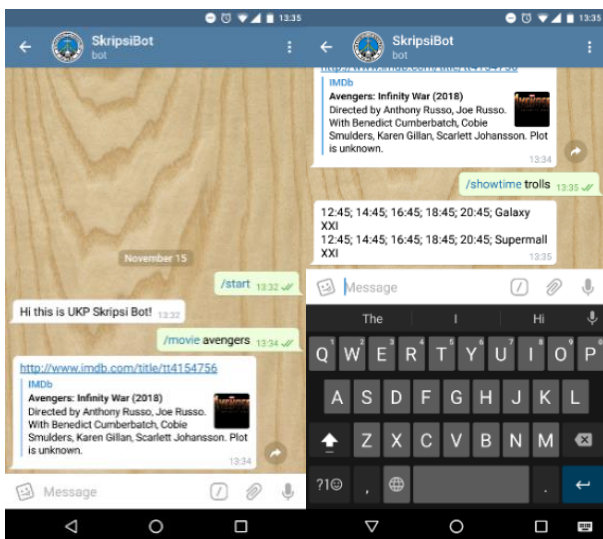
13:35

SkripsiBot
bot

November 15

/start 13:32

Hi this is UKP Skripsi Bot! 13:32

/movie avengers 13:34

http://www.imdb.com/title/tt4154756

IMDb
Avengers: Infinity War (2018)
Directed by Anthony Russo, Joe Russo. With Benedict Cumberbatch, Cobie Smulders, Karen Gillan, Scarlett Johansson. Plot is unknown.
13:34

Message

13:35

SkripsiBot
bot

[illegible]

IMDb
Avengers: Infinity War (2018)
Directed by Anthony Russo, Joe Russo. With Benedict Cumberbatch, Cobie Smulders, Karen Gillan, Scarlett Johansson. Plot is unknown.
13:34

/showtime trolls 13:35

12:45; 14:45; 16:45; 18:45; 20:45; Galaxy XXI
12:45; 14:45; 16:45; 18:45; 20:45; Supermall XXI
13:35

Message

The I Hi

Q W E R T Y U I O P
A S D F G H J K L
Z X C V B N M
?1☺ , .